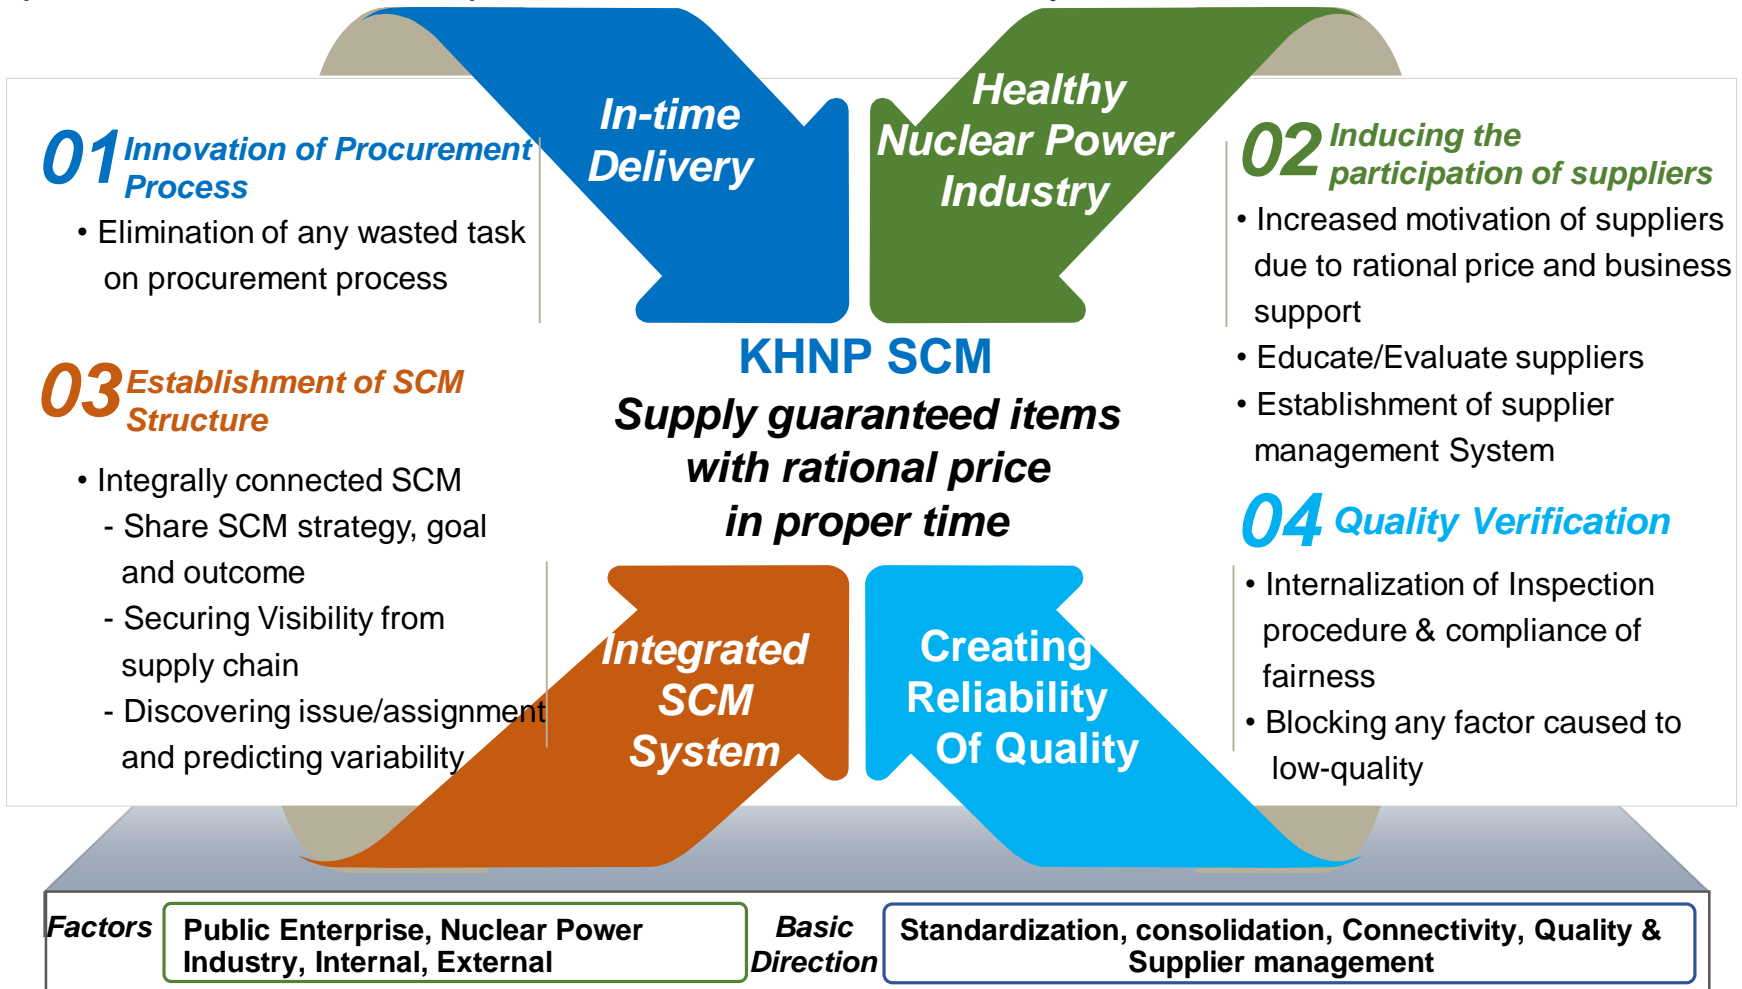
01 Innovation of Procurement Process

• Elimination of any wasted task on procurement process

In-time Delivery

Healthy Nuclear Power Industry

02 Inducing the participation of suppliers

• Increased motivation of suppliers due to rational price and business support
• Educate/Evaluate suppliers
• Establishment of supplier management System

03 Establishment of SCM Structure

• Integrally connected SCM
- Share SCM strategy, goal and outcome
- Securing Visibility from supply chain
- Discovering issue/assignment and predicting variability

KHNP SCM

Supply guaranteed items with rational price in proper time

04 Quality Verification

• Internalization of Inspection procedure & compliance of fairness
• Blocking any factor caused to low-quality

Integrated SCM System

Creating Reliability Of Quality

Factors

Public Enterprise, Nuclear Power Industry, Internal, External

Basic Direction

Standardization, consolidation, Connectivity, Quality & Supplier management